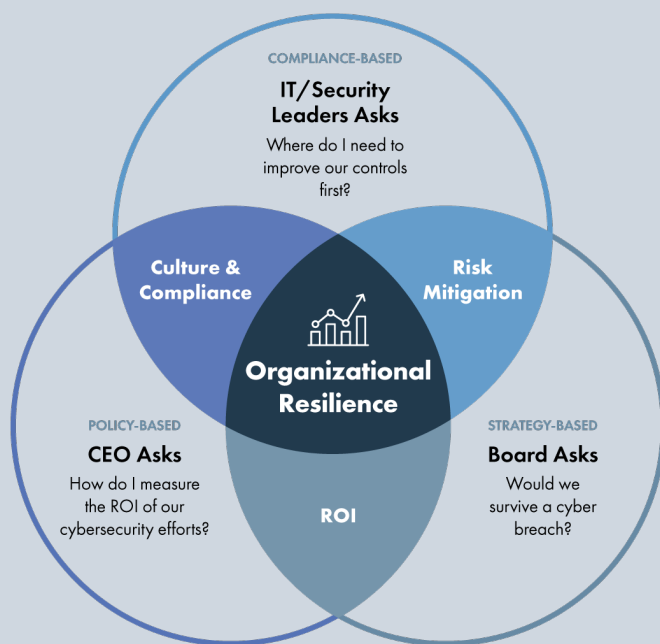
COMPLIANCE-BASED

IT/Security Leaders Asks

Where do I need to improve our controls first?

Culture & Compliance

Risk Mitigation

Organizational Resilience

POLICY-BASED

CEO Asks

How do I measure the ROI of our cybersecurity efforts?

ROI

STRATEGY-BASED

Board Asks

Would we survive a cyber breach?